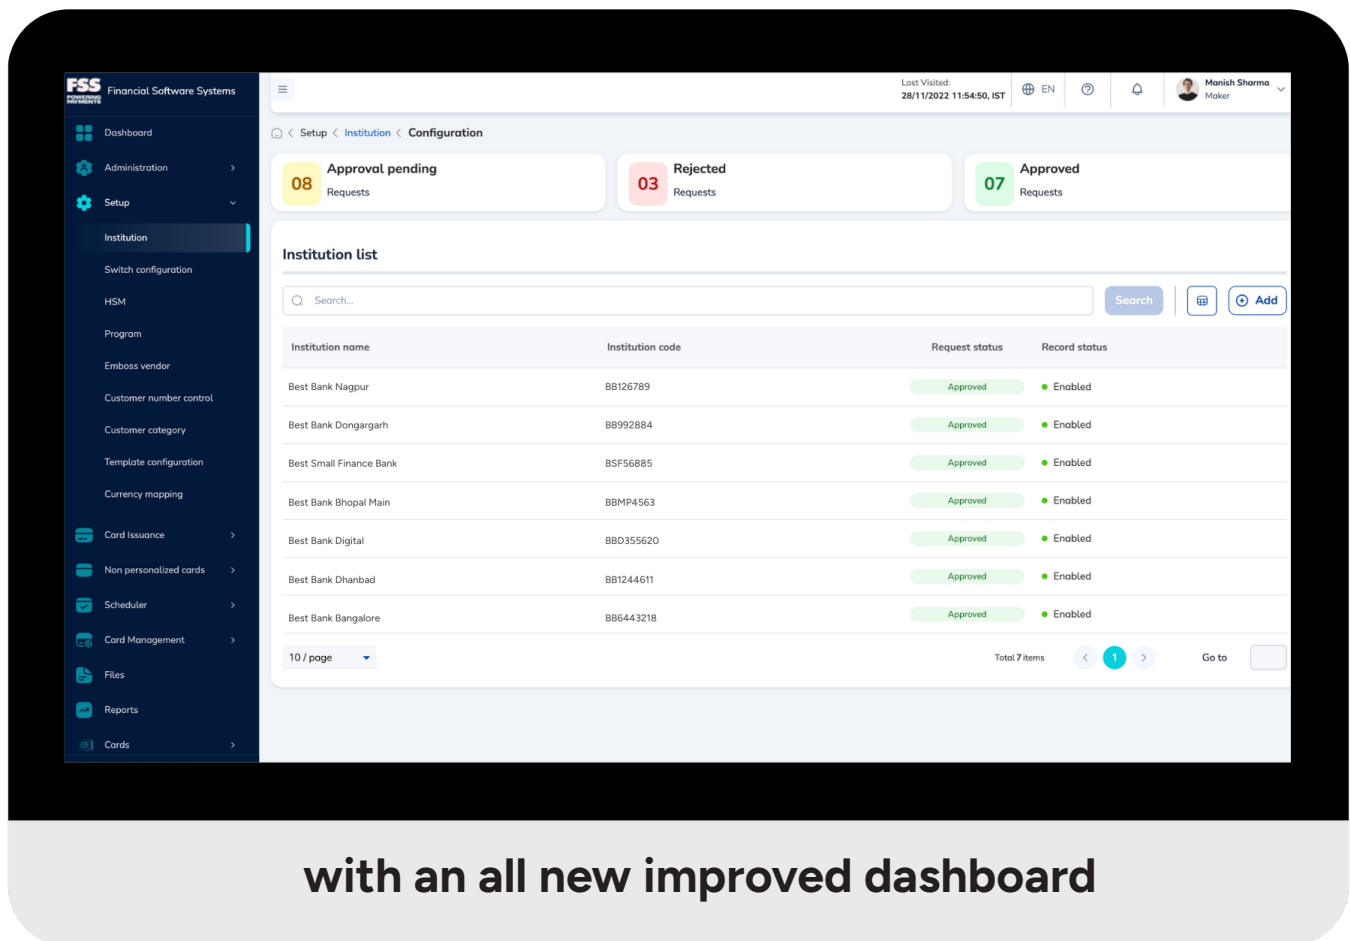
FSS POWERING PAYMENTS Financial Software Systems

Dashboard
Administration
Setup
Institution
Switch configuration
HSM
Program
Emboss vendor
Customer number control
Customer category
Template configuration
Currency mapping
Card Issuance
Non personalized cards
Scheduler
Card Management
Files
Reports
Cards

Last Visited: 28/11/2022 11:54:50, IST
EN
Manish Sharma
Maker

Setup < Institution < Configuration

08 Approval pending Requests
03 Rejected Requests
07 Approved Requests

Institution list

Search...
Search
Add

| Institution name | Institution code | Request status | Record status |
|---|---|---|---|
| Best Bank Nagpur | BB126789 | Approved | Enabled |
| Best Bank Dongargarh | BB992884 | Approved | Enabled |
| Best Small Finance Bank | BSF56885 | Approved | Enabled |
| Best Bank Bhopal Main | BBMP4563 | Approved | Enabled |
| Best Bank Digital | BBD355620 | Approved | Enabled |
| Best Bank Dhanbad | BB1244611 | Approved | Enabled |
| Best Bank Bangalore | BB6443218 | Approved | Enabled |

10 / page
Total 7 items
1
Go to

with an all new improved dashboard